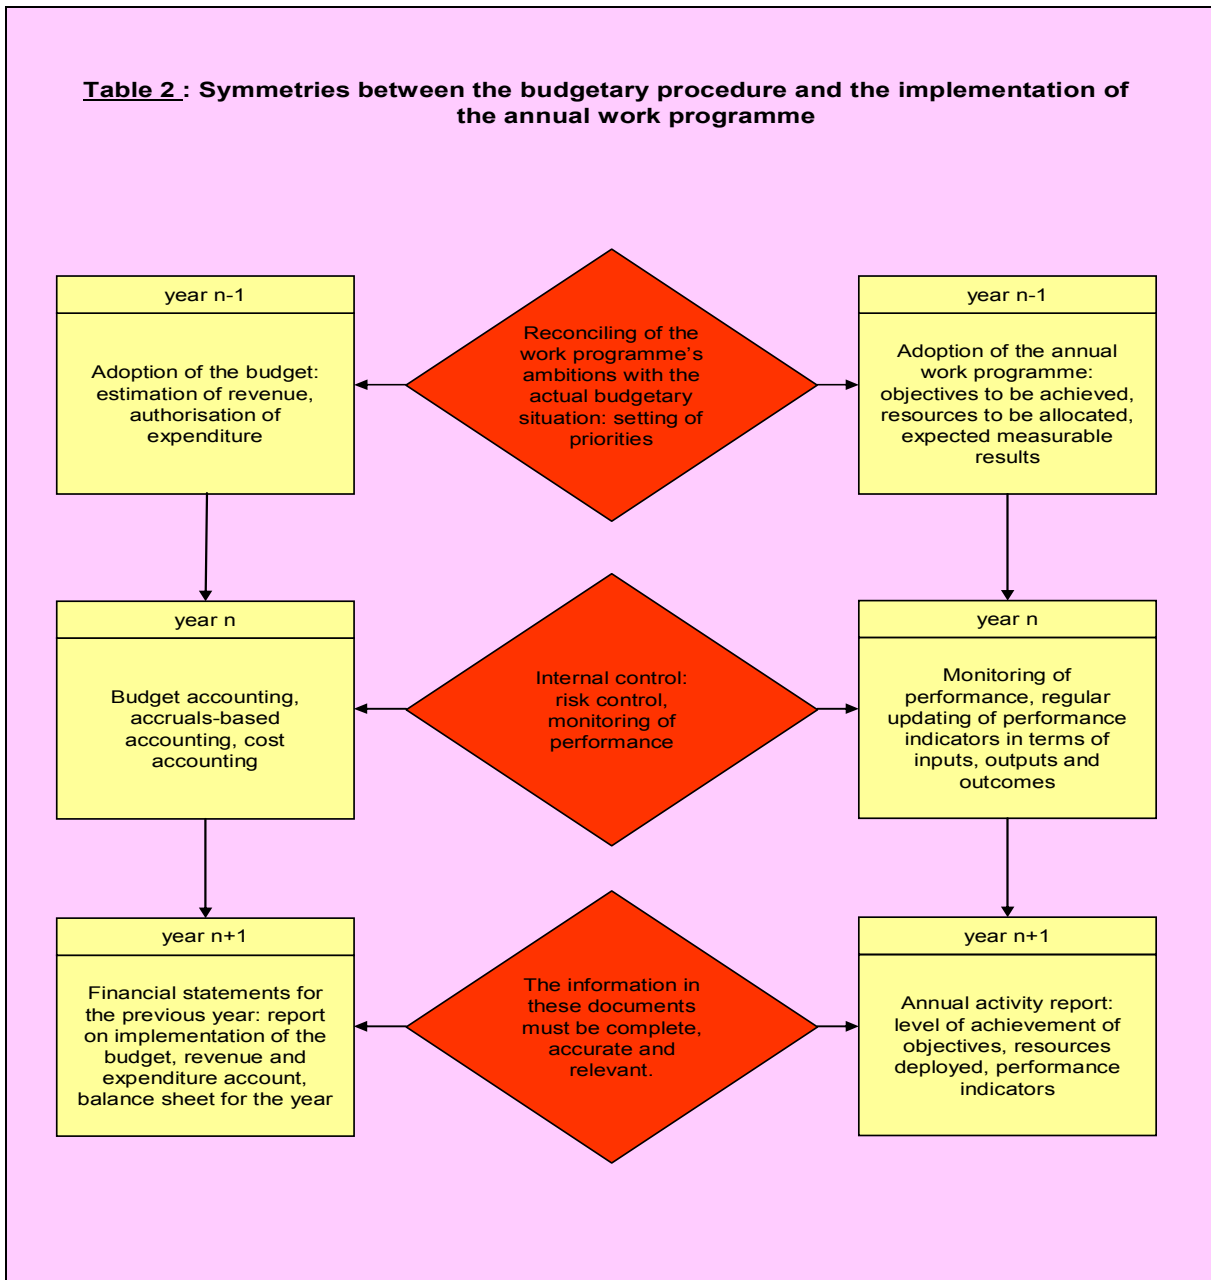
Table 2 : Symmetries between the budgetary procedure and the implementation of the annual work programme

year n-1

Adoption of the budget: estimation of revenue, authorisation of expenditure

Reconciling of the work programme's ambitions with the actual budgetary situation: setting of priorities

year n-1

Adoption of the annual work programme: objectives to be achieved, resources to be allocated, expected measurable results

year n

Budget accounting, accruals-based accounting, cost accounting

Internal control: risk control, monitoring of performance

year n

Monitoring of performance, regular updating of performance indicators in terms of inputs, outputs and outcomes

year n+1

Financial statements for the previous year: report on implementation of the budget, revenue and expenditure account, balance sheet for the year

The information in these documents must be complete, accurate and relevant.

year n+1

Annual activity report: level of achievement of objectives, resources deployed, performance indicators